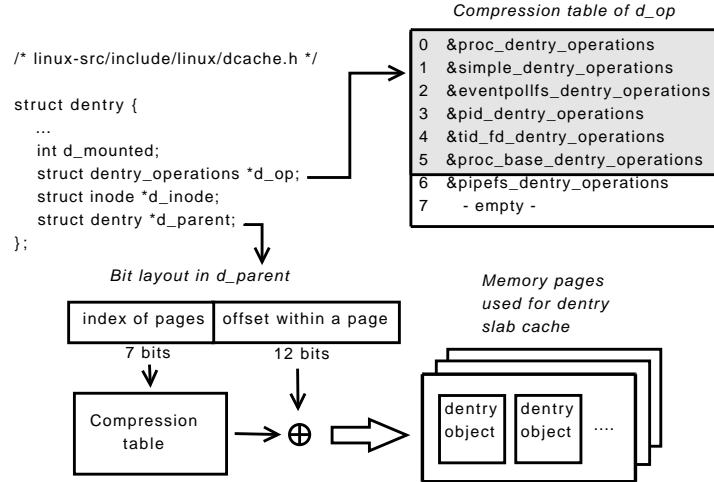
/* linux-src/include/linux/dcache.h */

struct dentry {
...
int d_mounted;
struct dentry_operations *d_op;
struct inode *d_inode;
struct dentry *d_parent;
};

Compression table of d_op

| | |
|---|---|
| 0 | &proc_dentry_operations |
| 1 | &simple_dentry_operations |
| 2 | &eventpollfs_dentry_operations |
| 3 | &pid_dentry_operations |
| 4 | &tid_fd_dentry_operations |
| 5 | &proc_base_dentry_operations |
| 6 | &pipefs_dentry_operations |
| 7 | - empty - |

Bit layout in d_parent

| index of pages | offset within a page |
|---|---|
| 7 bits | 12 bits |

Compression table

$\oplus$

Memory pages used for dentry slab cache

dentry object

dentry object

....